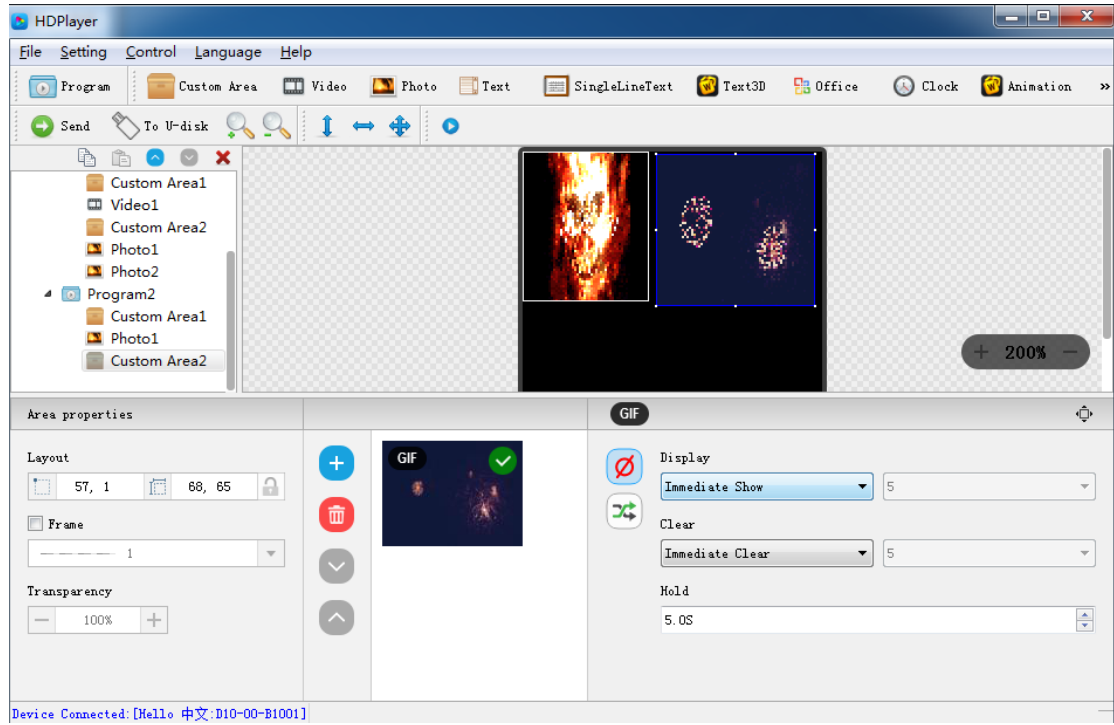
HDPlayer

File Setting Control Language Help

Program Custom Area Video Photo Text SingleLineText Text3D Office Clock Animation »

Send To U-disk

Custom Area1
Video1
Custom Area2
Photo1
Photo2
Program2
Custom Area1
Photo1
Custom Area2

200%

Area properties

GIF

Layout
57, 1
68, 65

Frame
1

Transparency
100%

GIF

Display
Immediate Show
5

Clear
Immediate Clear
5

Hold
5.0S

Device Connected:[Hello 中文:D10-00-B1001]